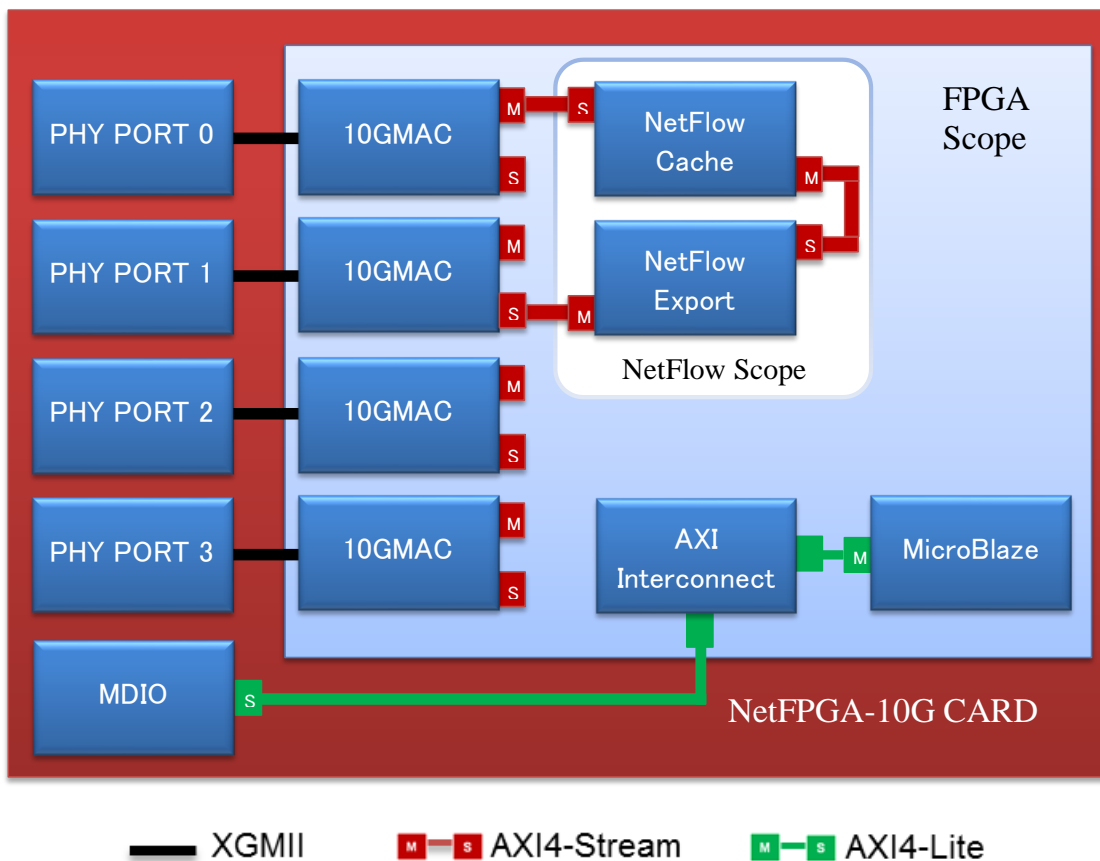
PHY PORT 0
10GMAC
M
S
S
NetFlow Cache
M
FPGA Scope
PHY PORT 1
10GMAC
M
S
NetFlow Export
S
M
NetFlow Scope
PHY PORT 2
10GMAC
M
S
PHY PORT 3
10GMAC
M
S
AXI Interconnect
M
MicroBlaze
MDIO
S
NetFPGA-10G CARD

XGMII
M S AXI4-Stream
M S AXI4-Lite